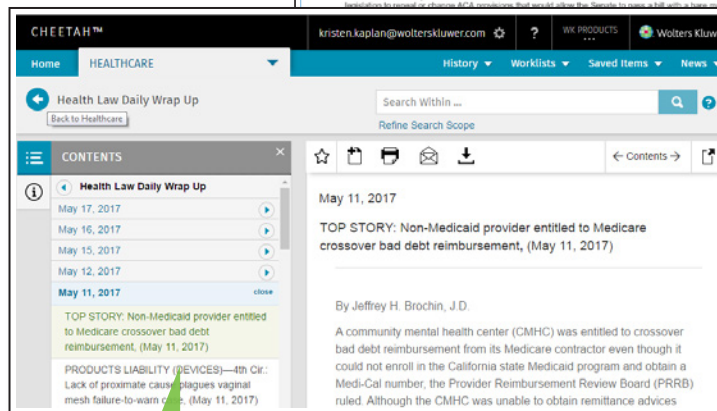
legislation to repeal or change ACA provisions that would allow the Senate to pass a bill with a bare m

CHEETAH™

kristen.kaplan@wolterskluwer.com

?

WK PRODUCTS

Wolters Kluw

Home

HEALTHCARE

History

Worklists

Saved Items

News

Health Law Daily Wrap Up

Back to Healthcare

Search Within ...

Refine Search Scope

CONTENTS

Health Law Daily Wrap Up

May 17, 2017

May 16, 2017

May 15, 2017

May 12, 2017

May 11, 2017

close

TOP STORY: Non-Medicaid provider entitled to Medicare crossover bad debt reimbursement, (May 11, 2017)

PRODUCTS LIABILITY (DEVICES)—4th Cir.: Lack of proximate cause plagues vaginal mesh failure-to-warn case, (May 11, 2017)

← Contents →

May 11, 2017

TOP STORY: Non-Medicaid provider entitled to Medicare crossover bad debt reimbursement, (May 11, 2017)

By Jeffrey H. Brochin, J.D.

A community mental health center (CMHC) was entitled to crossover bad debt reimbursement from its Medicare contractor even though it could not enroll in the California state Medicaid program and obtain a Medi-Cal number, the Provider Reimbursement Review Board (PRRB) ruled. Although the CMHC was unable to obtain remittance advices